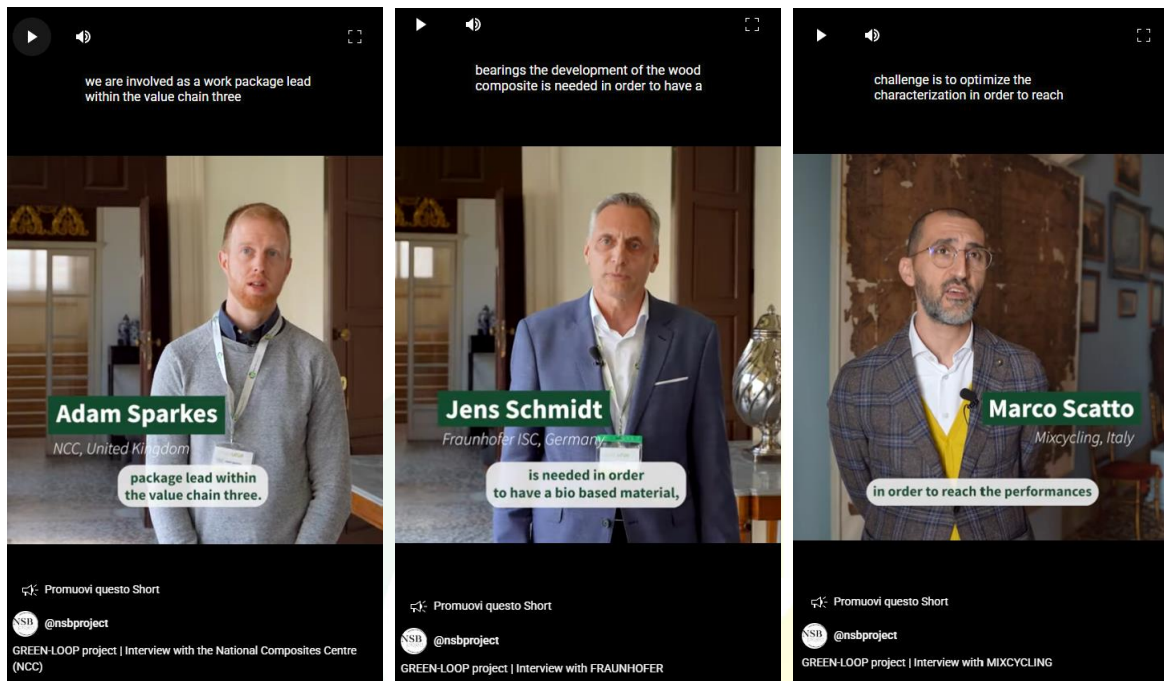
we are involved as a work package lead within the value chain three

Adam Sparkes

NCC, United Kingdom

package lead within the value chain three.

Promuovi questo Short

NSB

@nsbproject

GREEN-LOOP project | Interview with the National Composites Centre (NCC)

bearings the development of the wood composite is needed in order to have a

Jens Schmidt

Fraunhofer ISC, Germany

is needed in order to have a bio based material,

Promuovi questo Short

NSB

@nsbproject

GREEN-LOOP project | Interview with FRAUNHOFER

challenge is to optimize the characterization in order to reach

Marco Scatto

Mixcycling, Italy

in order to reach the performances

Promuovi questo Short

NSB

@nsbproject

GREEN-LOOP project | Interview with MIXCYCLING